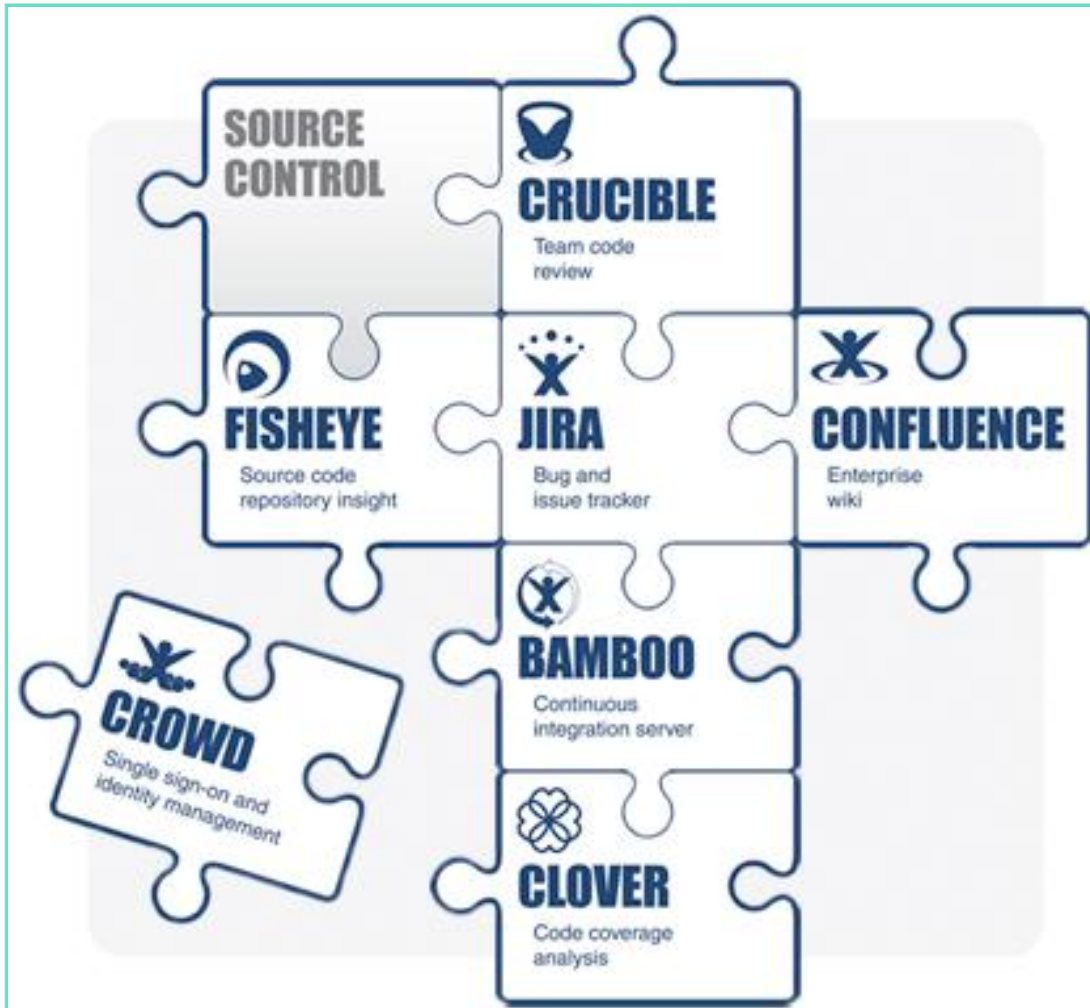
SOURCE CONTROL

CRUCIBLE
Team code review

FISHEYE
Source code repository insight

JIRA
Bug and issue tracker

CONFLUENCE
Enterprise wiki

BAMBOO
Continuous integration server

CROWD
Single sign-on and identity management

CLOVER
Code coverage analysis